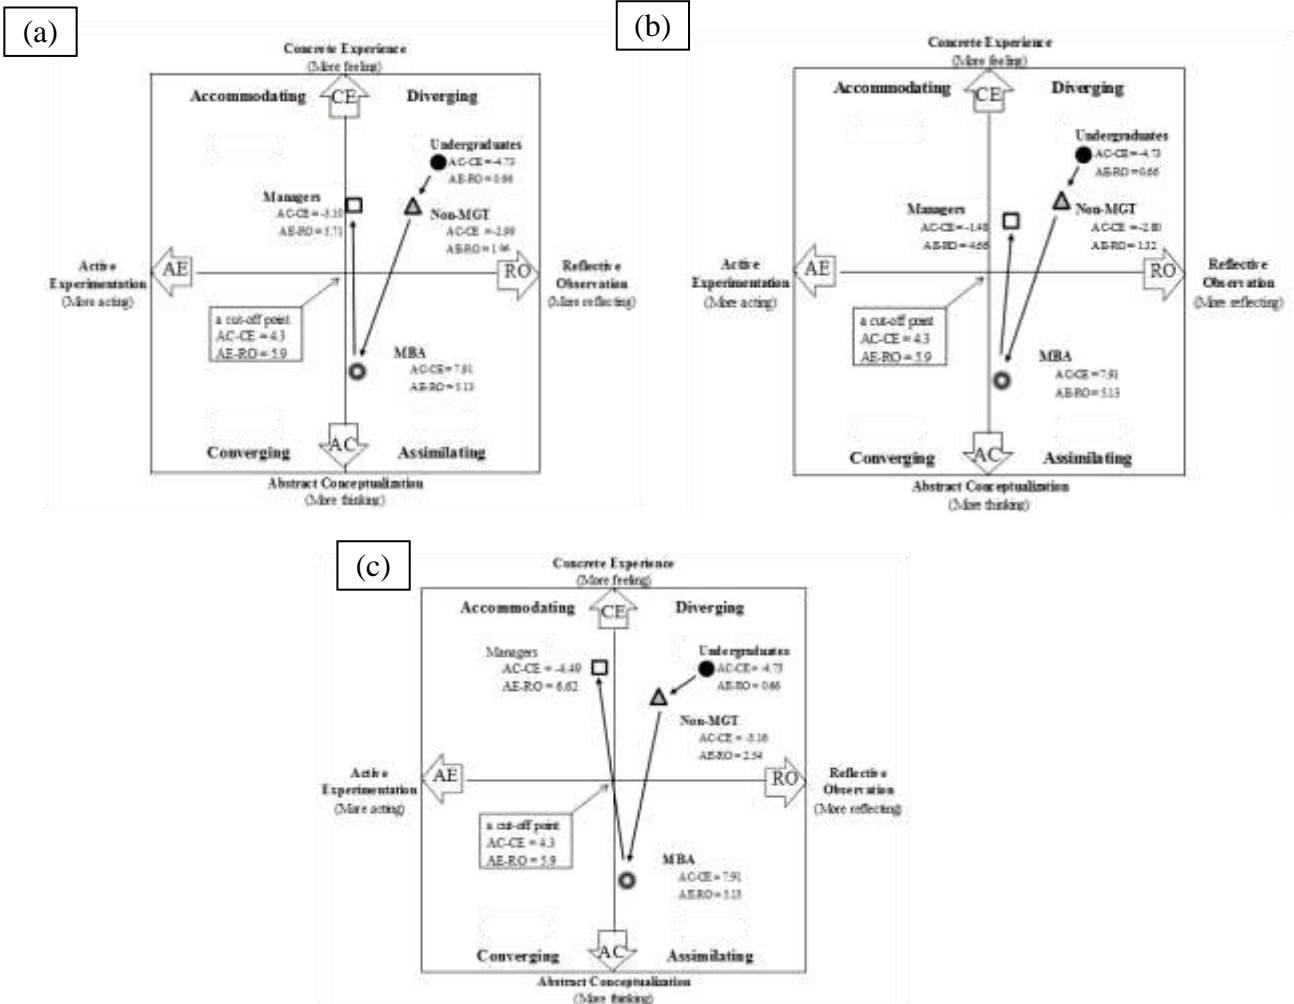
(a)

Concrete Experience
(More feeling)

Accommodating CE Diverging

Undergraduates
AC-CE = -4.73
AE-RO = 0.66

Managers
AC-CE = -3.10
AE-RO = 5.71

Non-MGT
AC-CE = -2.00
AE-RO = 1.96

Active Experimentation
(More acting)
AE

RO
Reflective Observation
(More reflecting)

a cut-off point
AC-CE = 4.3
AE-RO = 5.9

MBA
AC-CE = 7.91
AE-RO = 5.13

Converging AC Assimilating

Abstract Conceptualization
(More thinking)

(b)

Concrete Experience
(More feeling)

Accommodating CE Diverging

Undergraduates
AC-CE = -4.73
AE-RO = 0.66

Managers
AC-CE = -1.48
AE-RO = 4.66

Non-MGT
AC-CE = -2.80
AE-RO = 1.32

Active Experimentation
(More acting)
AE

RO
Reflective Observation
(More reflecting)

a cut-off point
AC-CE = 4.3
AE-RO = 5.9

MBA
AC-CE = 7.91
AE-RO = 5.13

Converging AC Assimilating

Abstract Conceptualization
(More thinking)

(c)

Concrete Experience
(More feeling)

Accommodating CE Diverging

Managers
AC-CE = -4.40
AE-RO = 6.62

Undergraduates
AC-CE = -4.73
AE-RO = 0.66

Non-MGT
AC-CE = -3.16
AE-RO = 2.54

Active Experimentation
(More acting)
AE

RO
Reflective Observation
(More reflecting)

a cut-off point
AC-CE = 4.3
AE-RO = 5.9

MBA
AC-CE = 7.91
AE-RO = 5.13

Converging AC Assimilating

Abstract Conceptualization
(More thinking)